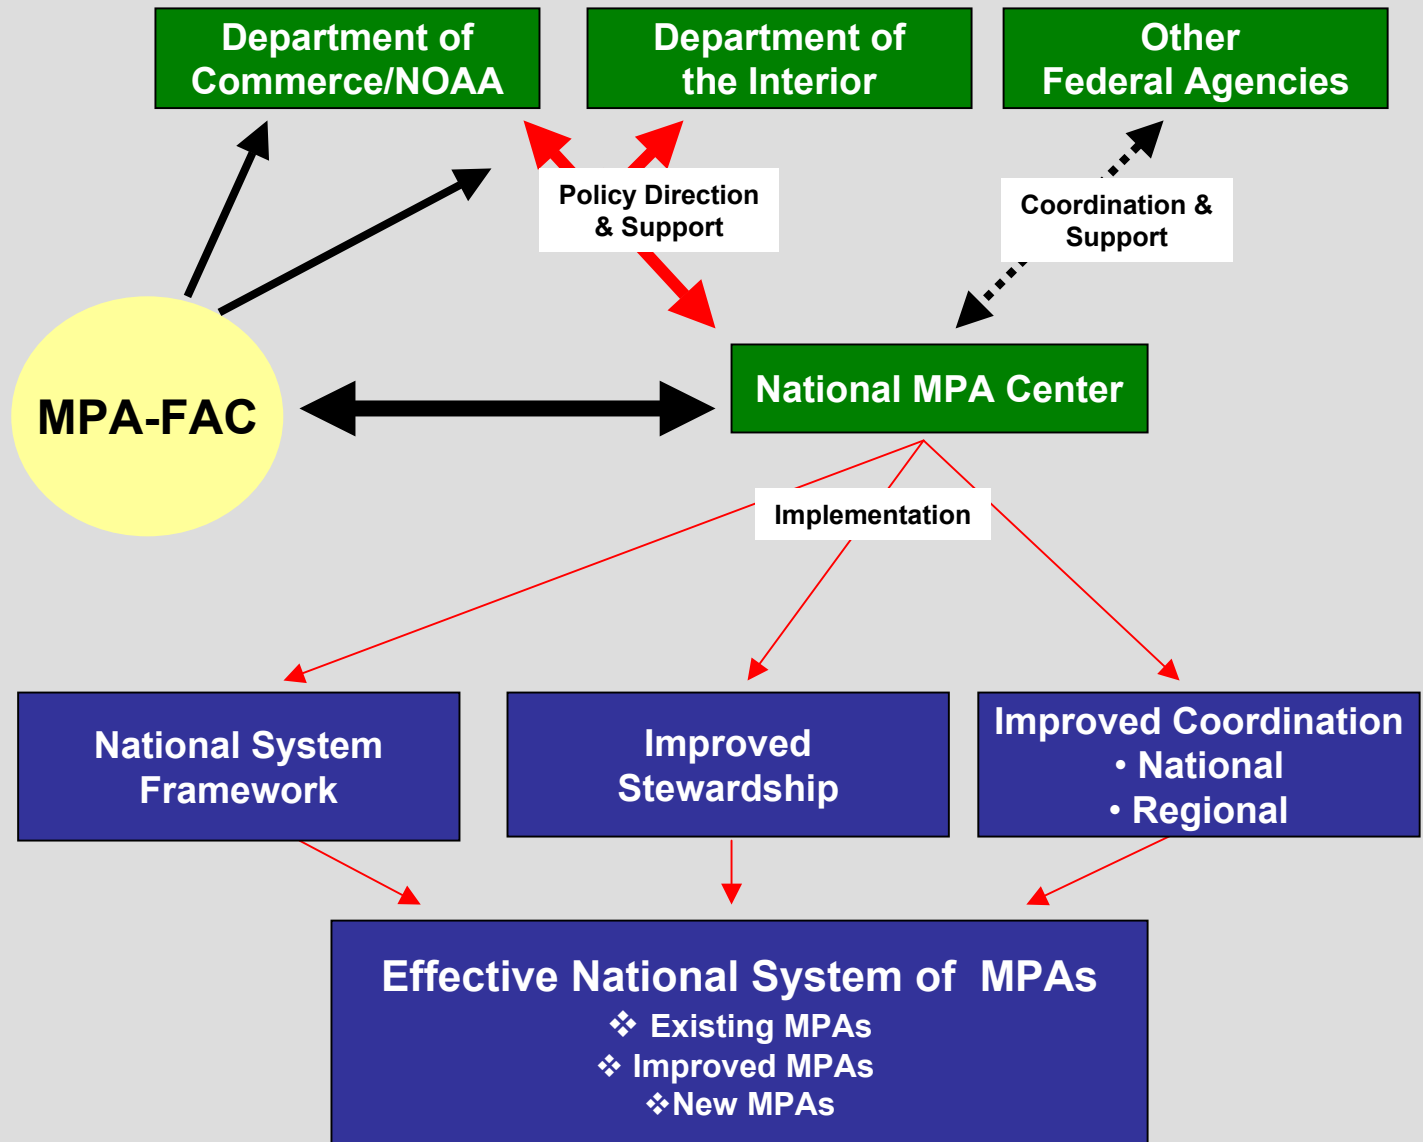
Department of Commerce/NOAA

Department of the Interior

Other Federal Agencies

Policy Direction & Support

Coordination & Support

MPA-FAC

National MPA Center

Implementation

National System Framework

Improved Stewardship

Improved Coordination
• National
• Regional

Effective National System of MPAs
❖ Existing MPAs
❖ Improved MPAs
❖New MPAs